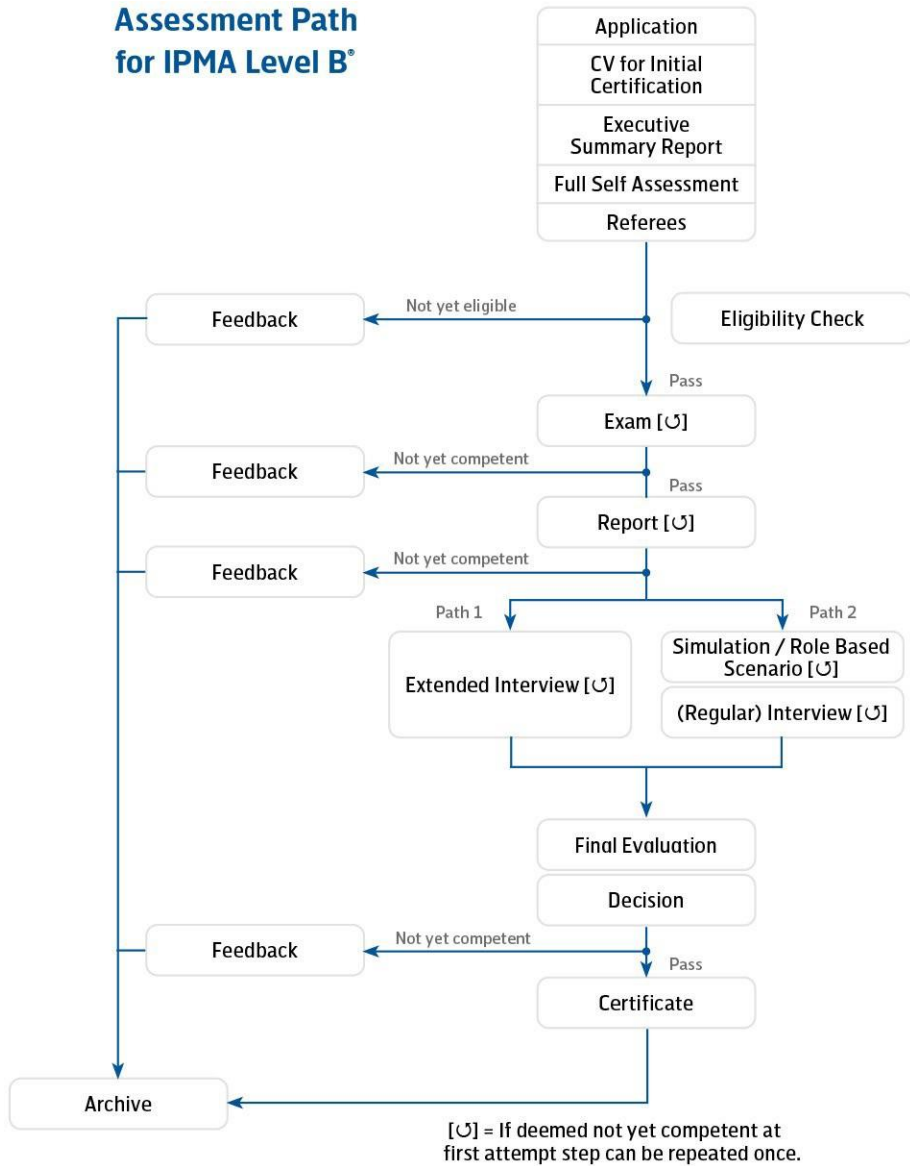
Assessment Path for IPMA Level B®

Application
CV for Initial Certification
Executive Summary Report
Full Self Assessment
Referees

Feedback
Not yet eligible
Eligibility Check
Pass

Exam [↺]

Feedback
Not yet competent
Pass

Report [↺]

Feedback
Not yet competent

Path 1
Path 2

Extended Interview [↺]

Simulation / Role Based Scenario [↺]
(Regular) Interview [↺]

Final Evaluation
Decision

Feedback
Not yet competent
Pass

Certificate

Archive

[↺] = If deemed not yet competent at first attempt step can be repeated once.